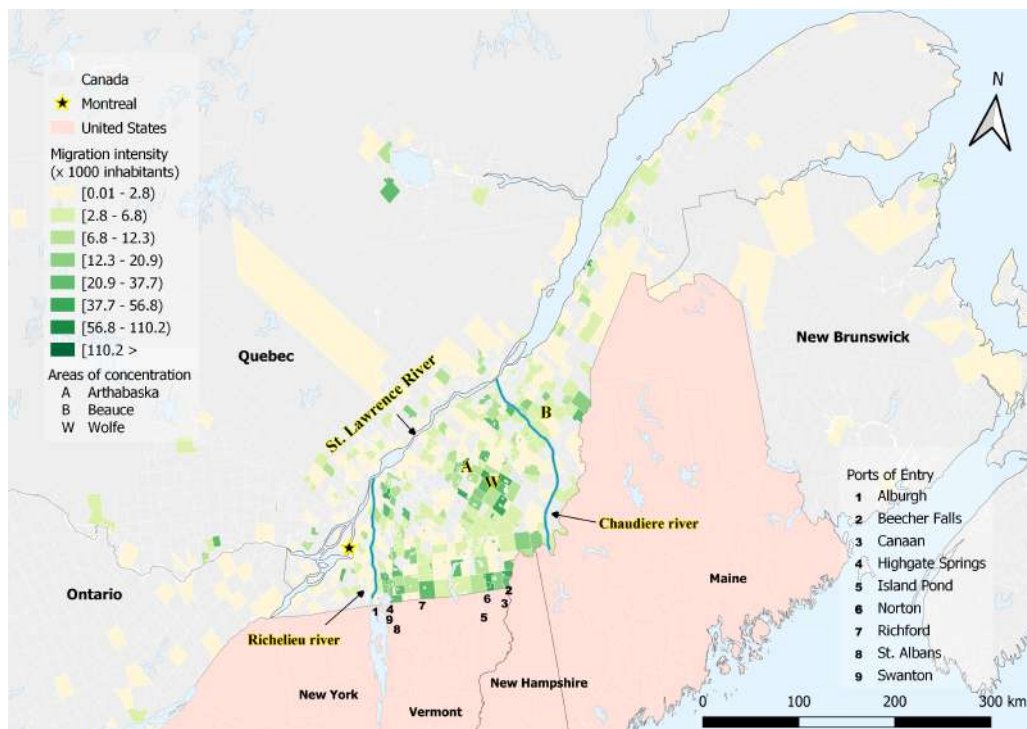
Canada
Montreal
United States
Migration intensity
(x 1000 inhabitants)
[0.01 - 2.8)
[2.8 - 6.8)
[6.8 - 12.3)
[12.3 - 20.9)
[20.9 - 37.7)
[37.7 - 56.8)
[56.8 - 110.2)
[110.2 >
Areas of concentration
A Arthabaska
B Beauce
W Wolfe

N

Quebec
New Brunswick
St. Lawrence River
B
A
W
Chaudiere river
Ontario
Richelieu river
Maine
New York
Vermont
New Hampshire
1 4 9 8 7 6 2 3 5

Ports of Entry
1 Alburgh
2 Beecher Falls
3 Canaan
4 Highgate Springs
5 Island Pond
6 Norton
7 Richford
8 St. Albans
9 Swanton

0 100 200 300 km